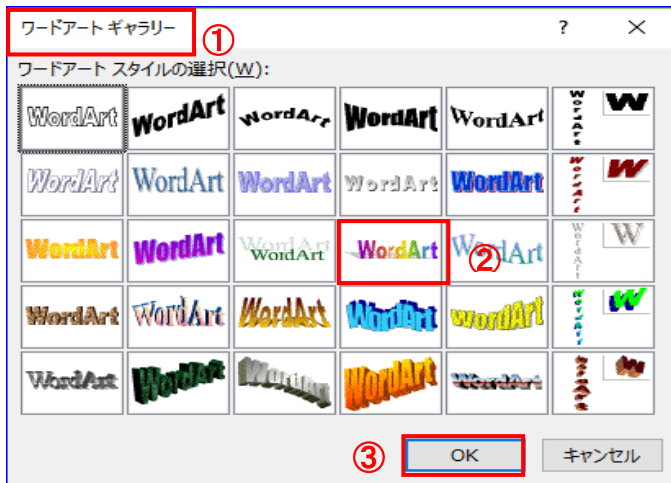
ワードアート ギャラリー ①

? ✕

ワードアート スタイルの選択(W):

| WordArt | WordArt | WordArt | WordArt | WordArt | WordArt W |
|---|---|---|---|---|---|
| WordArt | WordArt | WordArt | WordArt | WordArt | WordArt W |
| WordArt | WordArt | WordArt | WordArt | WordArt | WordArt W |
| WordArt | WordArt | WordArt | WordArt | WordArt | WordArt W |
| WordArt | WordArt | WordArt | WordArt | WordArt | WordArt W |

②

③ OK キャンセル